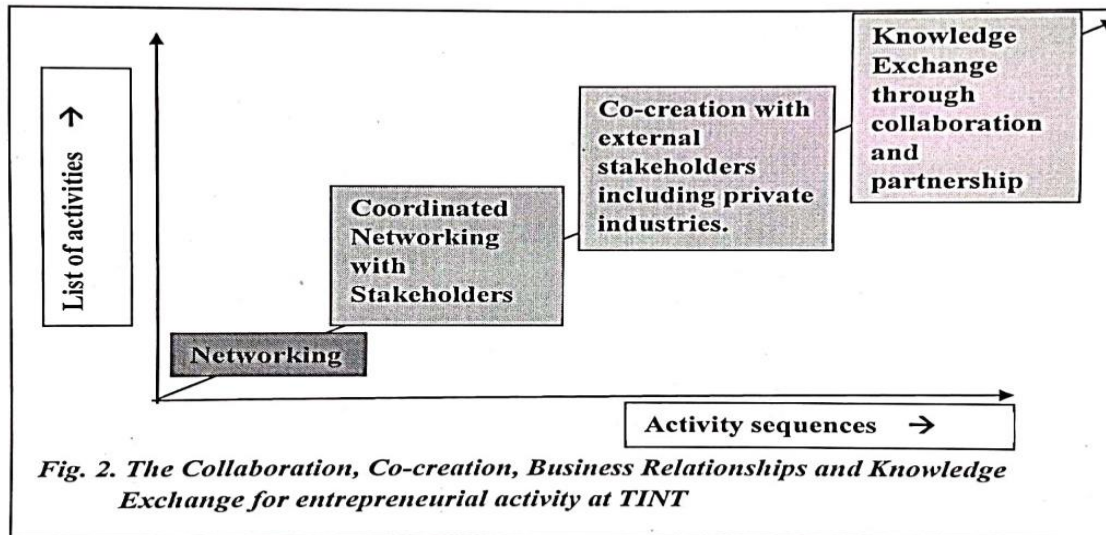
List of activities →

Networking

Coordinated Networking with Stakeholders

Co-creation with external stakeholders including private industries.

Knowledge Exchange through collaboration and partnership

Activity sequences →

Fig. 2. The Collaboration, Co-creation, Business Relationships and Knowledge Exchange for entrepreneurial activity at TINT